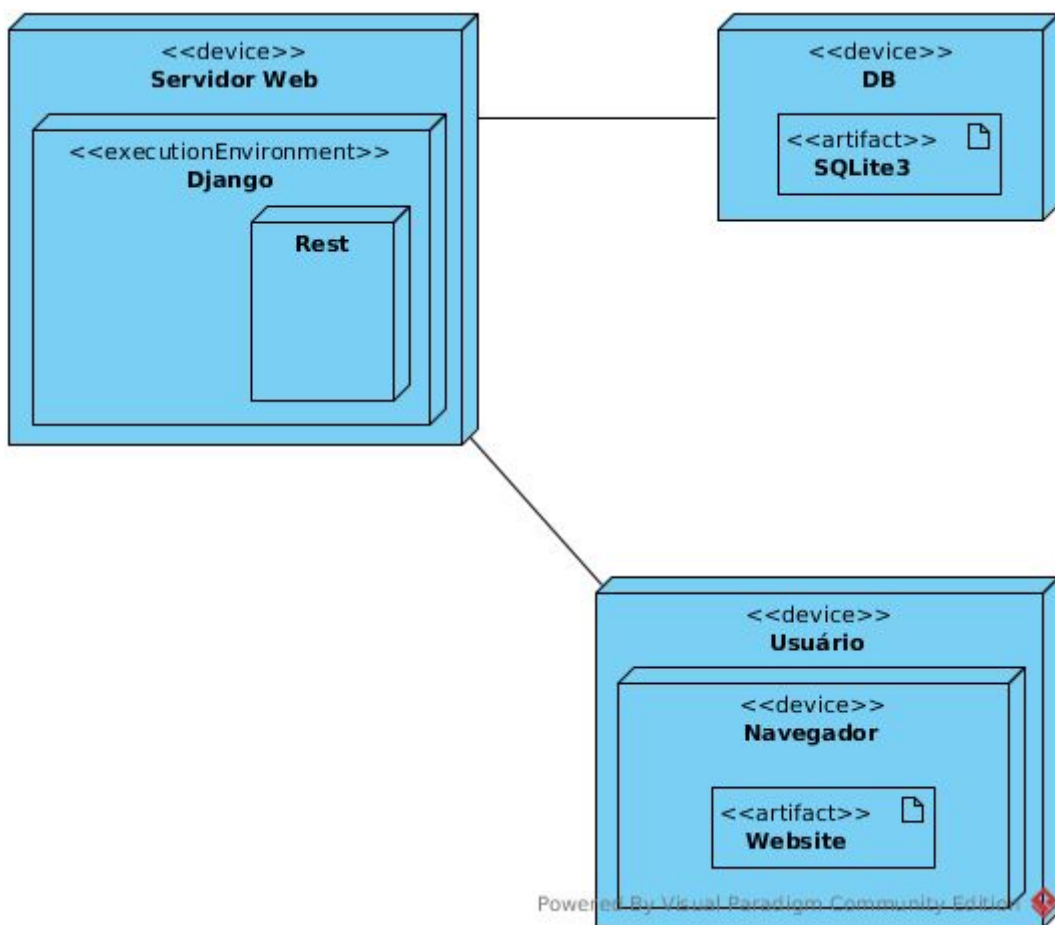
<<device>>
Servidor Web

<<executionEnvironment>>
Django

Rest

<<device>>
DB

<<artifact>>
SQLite3

<<device>>
Usuário

<<device>>
Navegador

<<artifact>>
Website

Powered By Visual Paradigm Community Edition